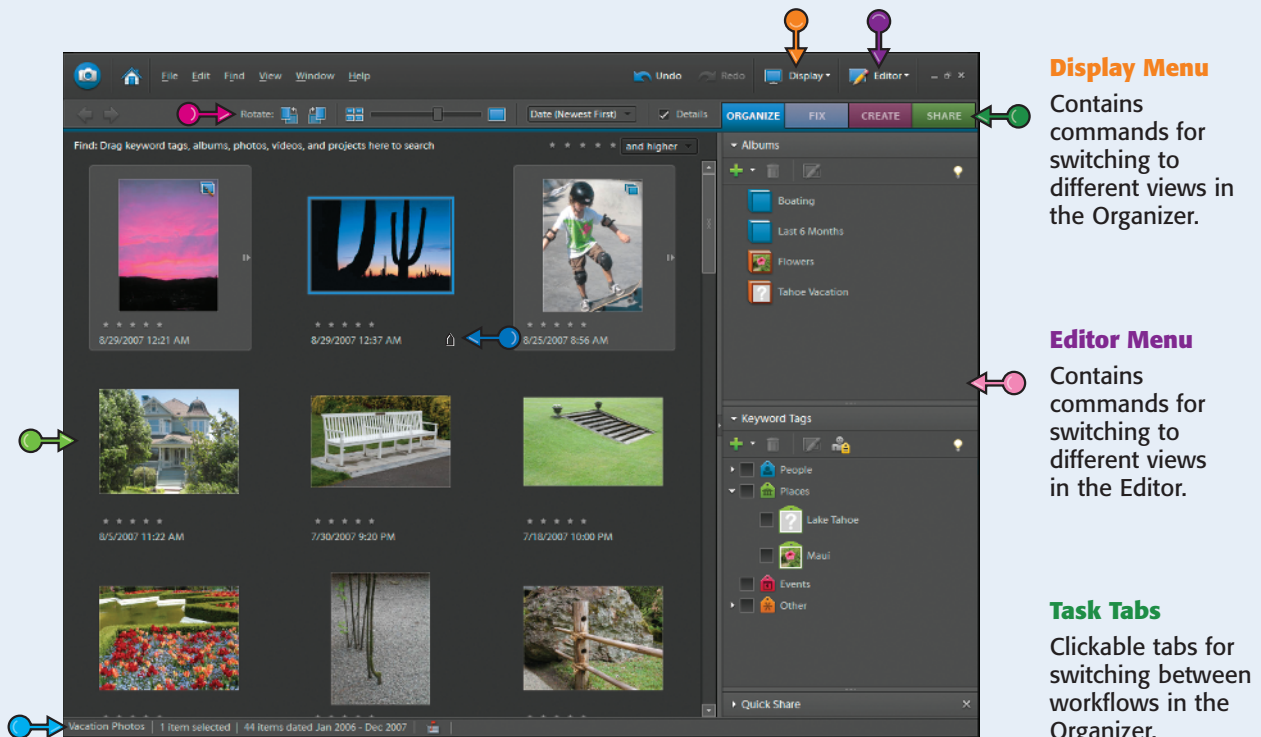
File Edit Find View Window Help

Undo Redo Display Editor

Rotate: Date (Newest First) Details

ORGANIZE FIX CREATE SHARE

Find: Drag keyword tags, albums, photos, videos, and projects here to search

and higher

8/29/2007 12:21 AM

8/29/2007 12:37 AM

8/25/2007 8:56 AM

8/5/2007 11:22 AM

7/30/2007 9:20 PM

7/18/2007 10:00 PM

Albums

Boating

Last 6 Months

Flowers

Tahoe Vacation

Keyword Tags

People

Places

Lake Tahoe

Maui

Events

Other

Quick Share

Vacation Photos | 1 item selected | 44 items dated Jan 2006 - Dec 2007

Display Menu

Contains commands for switching to different views in the Organizer.

Editor Menu

Contains commands for switching to different views in the Editor.

Task Tabs

Clickable tabs for switching between workflows in the Organizer.